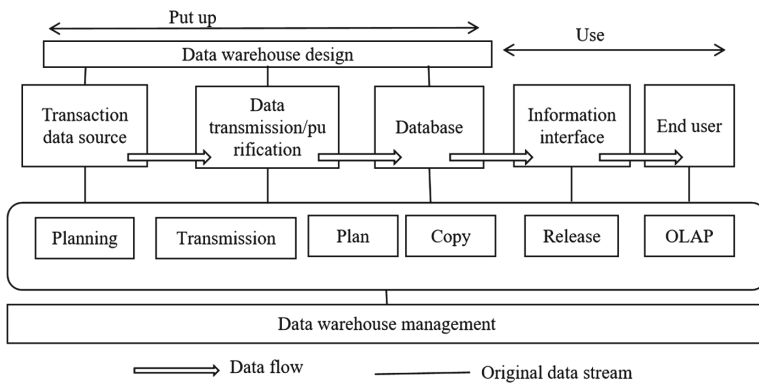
Put up

Use

Data warehouse design

Transaction data source

Data transmission/purification

Database

Information interface

End user

Planning

Transmission

Plan

Copy

Release

OLAP

Data warehouse management

Data flow

Original data stream